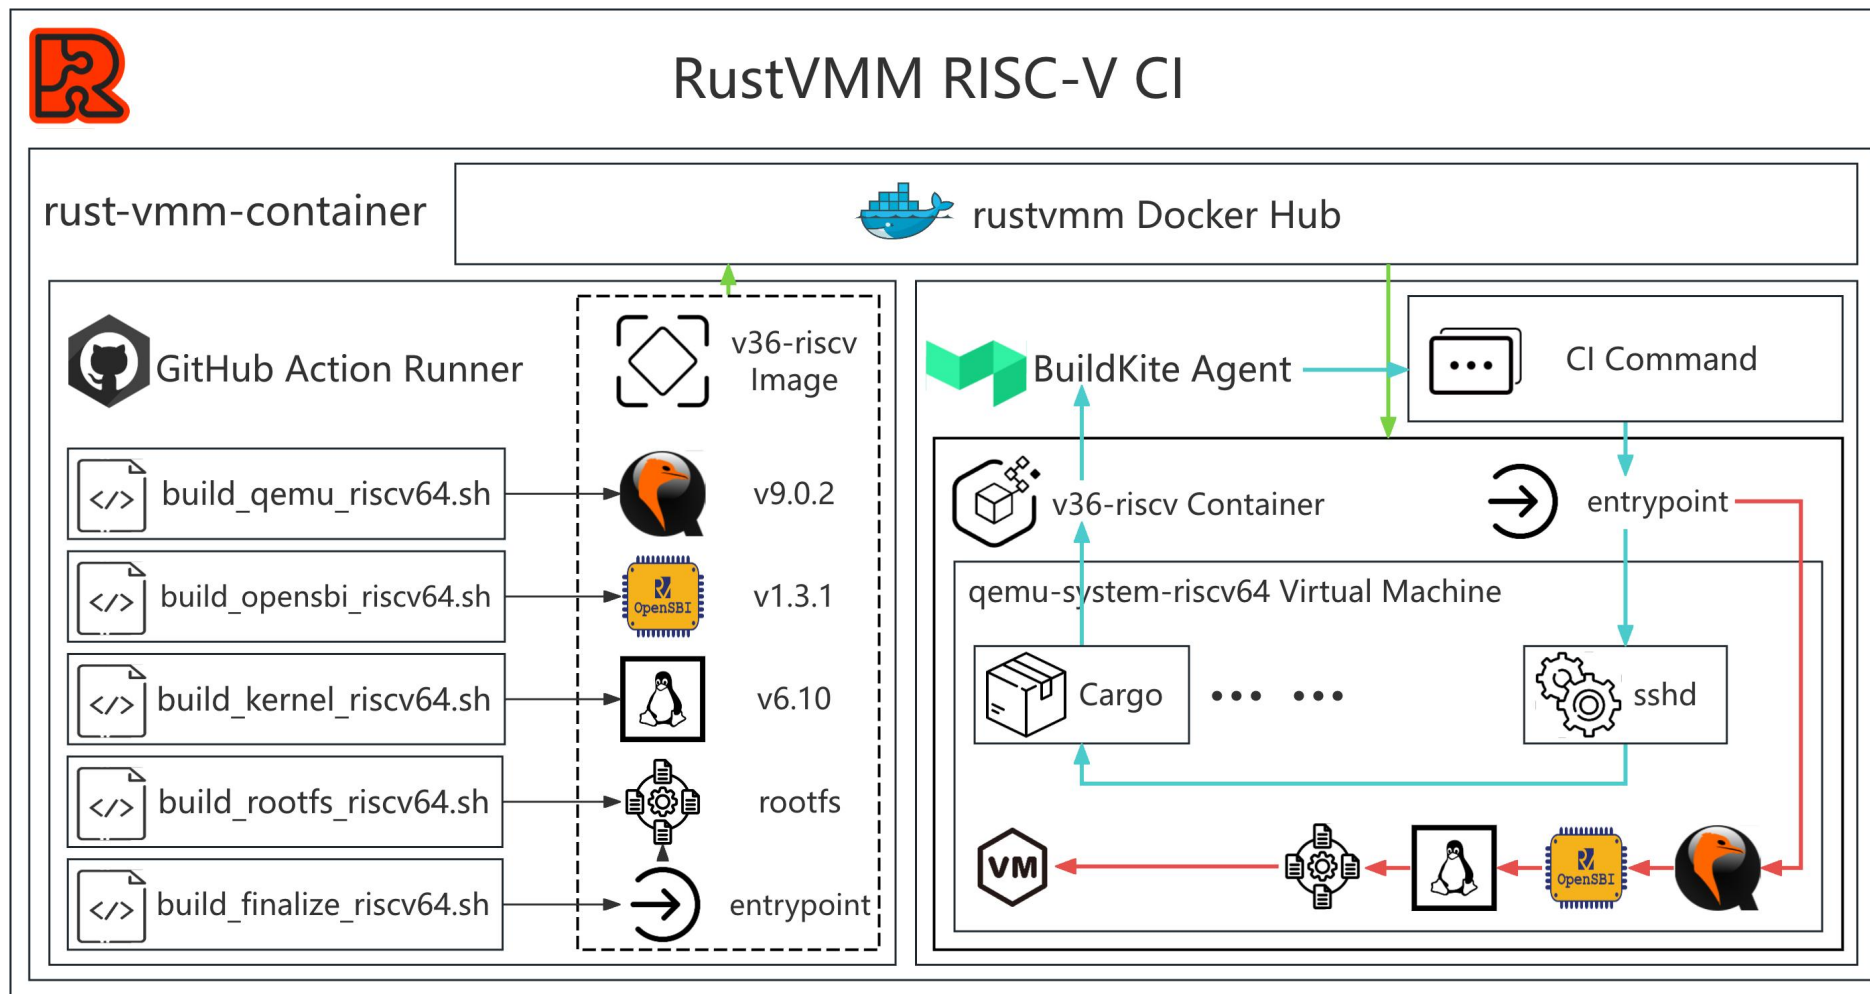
RustVMM RISC-V CI

rust-vmm-container

rustvmm Docker Hub

GitHub Action Runner

v36-riscv Image

</> build_qemu_riscv64.sh

v9.0.2

</> build_opensbi_riscv64.sh

OpenSBI

v1.3.1

</> build_kernel_riscv64.sh

v6.10

</> build_rootfs_riscv64.sh

rootfs

</> build_finalize_riscv64.sh

entrypoint

BuildKite Agent

CI Command

v36-riscv Container

entrypoint

qemu-system-riscv64 Virtual Machine

Cargo

• • • • • •

sshd

VM

OpenSBI